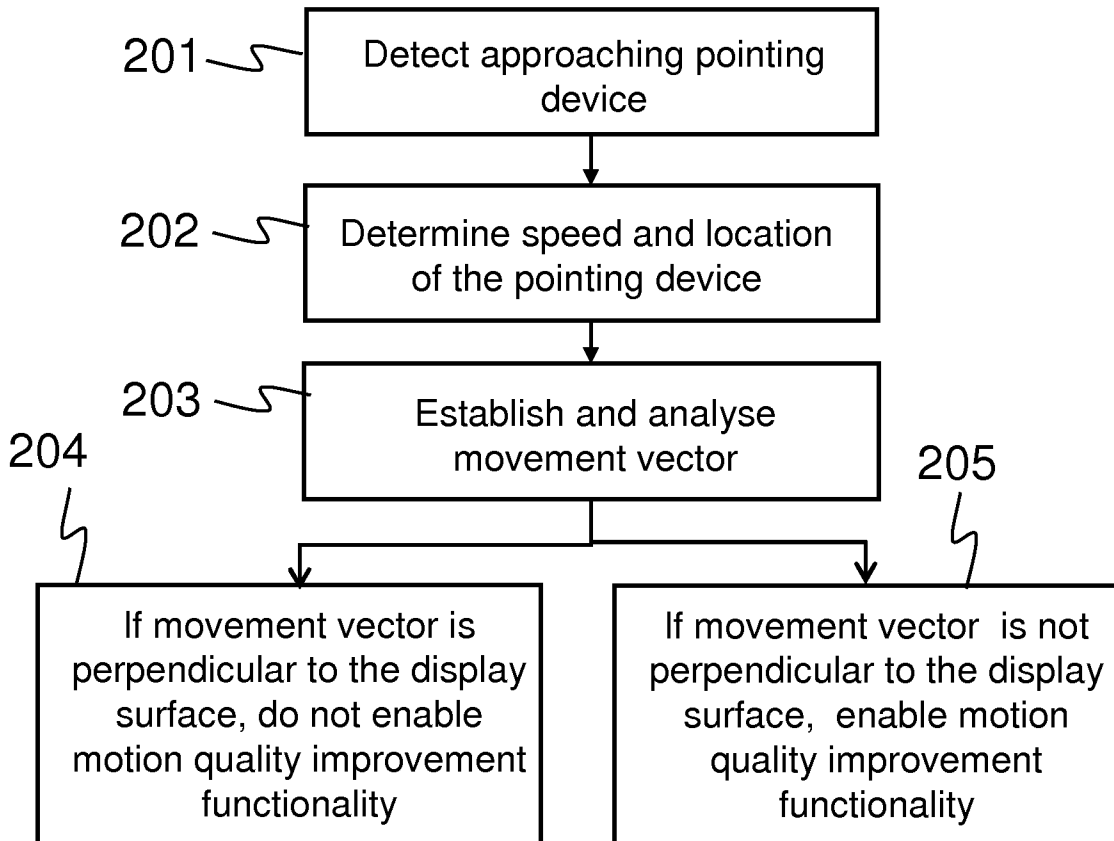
201
Detect approaching pointing device

202
Determine speed and location of the pointing device

203
Establish and analyse movement vector

204
If movement vector is perpendicular to the display surface, do not enable motion quality improvement functionality

205
If movement vector is not perpendicular to the display surface, enable motion quality improvement functionality